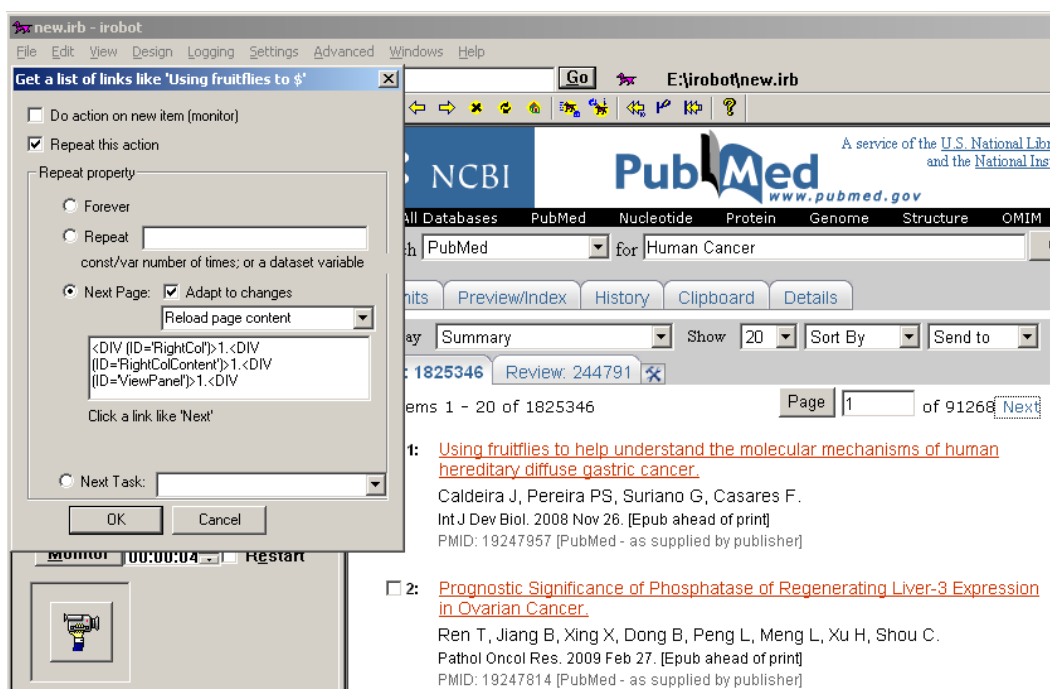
new.irb - irobot

File Edit View Design Logging Settings Advanced Windows Help

Get a list of links like 'Using fruitflies to $'

Do action on new item (monitor)

Repeat this action

Repeat property

Forever

Repeat

const/var number of times; or a dataset variable

Next Page: Adapt to changes

Reload page content

<DIV (ID='RightCol')>1.<DIV (ID='RightColContent')>1.<DIV (ID='ViewPanel')>1.<DIV

Click a link like 'Next'

Next Task:

OK Cancel

Monitor 00:00:04 Restart

Go E:\irobot\new.irb

NCBI PubMed www.pubmed.gov

A service of the U.S. National Libr and the National Inst

All Databases PubMed Nucleotide Protein Genome Structure OMIM

h PubMed for Human Cancer

nits Preview/Index History Clipboard Details

ay Summary Show 20 Sort By Send to

: 1825346 Review: 244791

ems 1 - 20 of 1825346 Page 1 of 91268 Next

1: Using fruitflies to help understand the molecular mechanisms of human hereditary diffuse gastric cancer.
Caldeira J, Pereira PS, Suriano G, Casares F.
Int J Dev Biol. 2008 Nov 26. [Epub ahead of print]
PMID: 19247957 [PubMed - as supplied by publisher]

2: Prognostic Significance of Phosphatase of Regenerating Liver-3 Expression in Ovarian Cancer.
Ren T, Jiang B, Xing X, Dong B, Peng L, Meng L, Xu H, Shou C.
Pathol Oncol Res. 2009 Feb 27. [Epub ahead of print]
PMID: 19247814 [PubMed - as supplied by publisher]